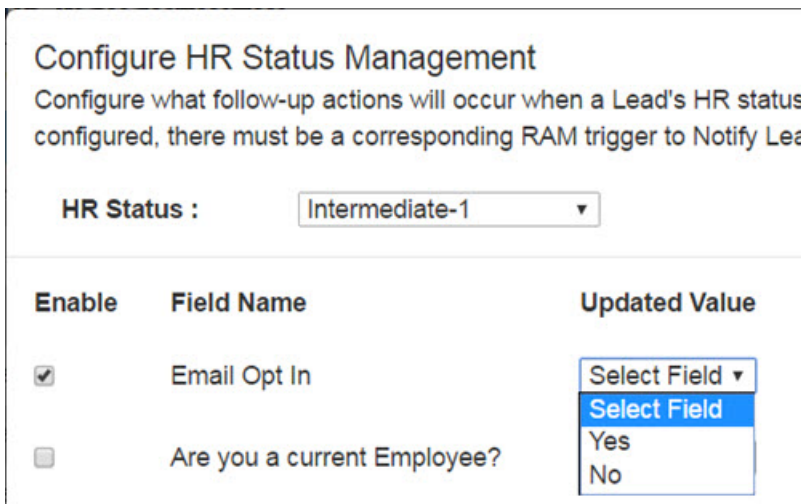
Configure HR Status Management

Configure what follow-up actions will occur when a Lead's HR status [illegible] configured, there must be a corresponding RAM trigger to Notify Lea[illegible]

HR Status : Intermediate-1

| Enable | Field Name | Updated Value |
|---|---|---|
| ☑ | Email Opt In | Select Field |
| ☐ | Are you a current Employee? | |

Select Field
Yes
No